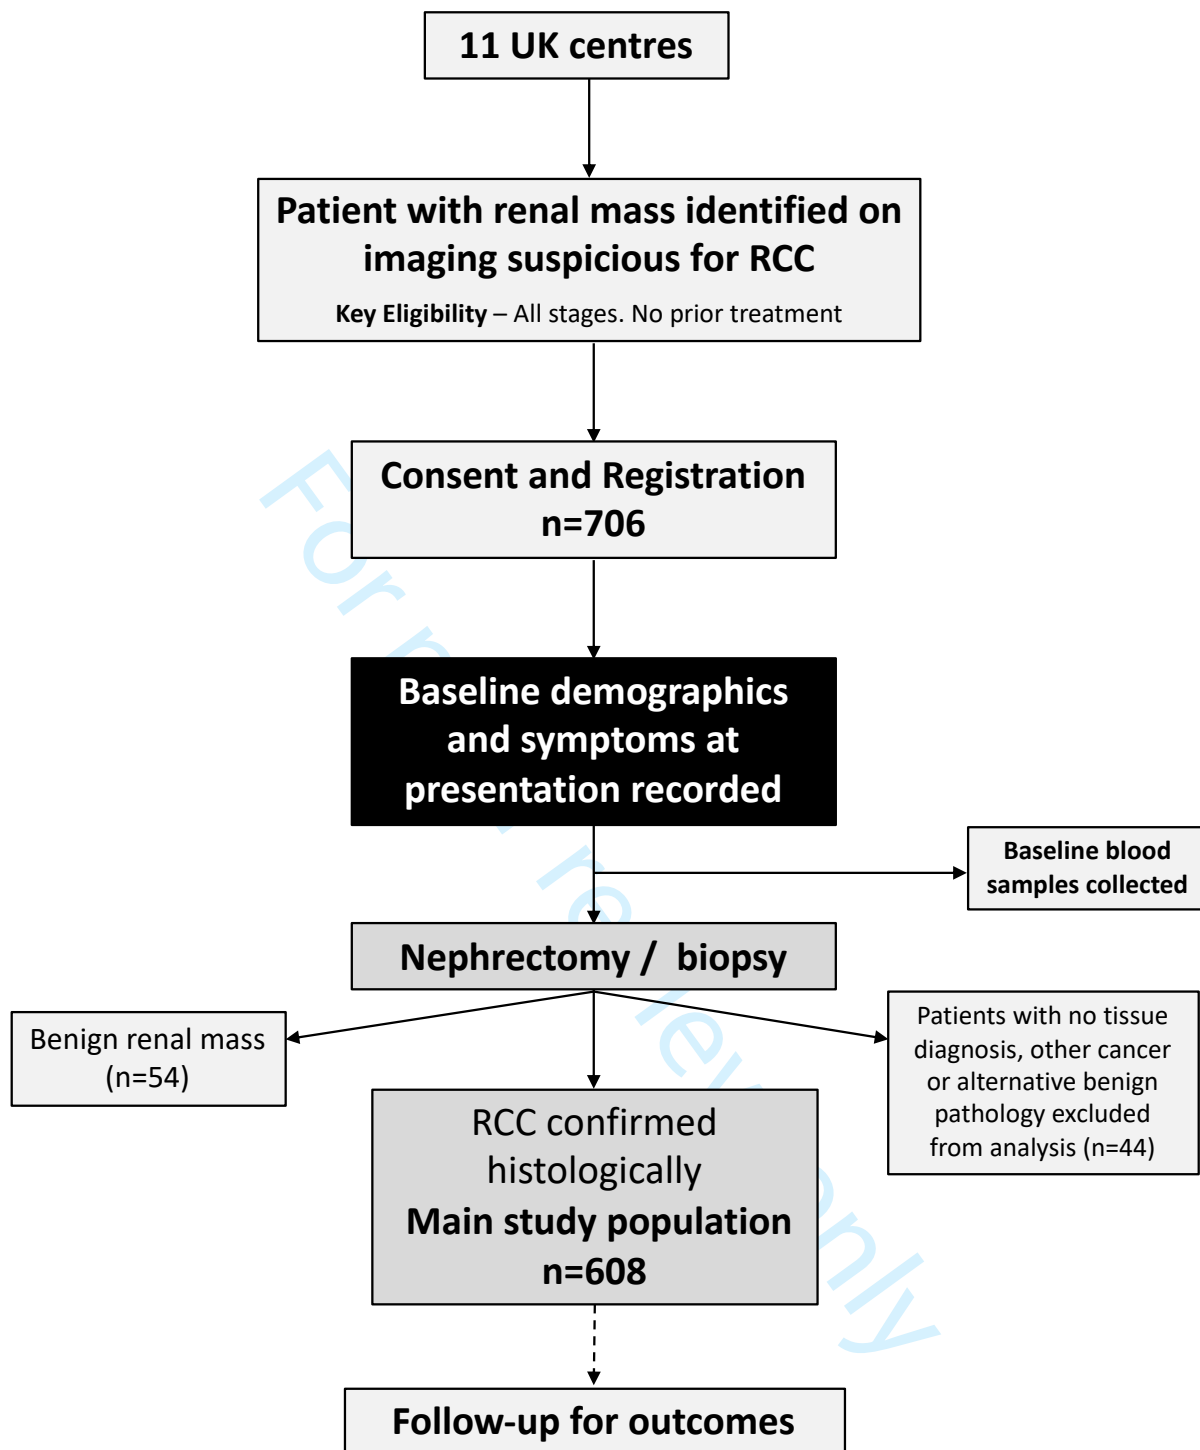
11 UK centres

Patient with renal mass identified on imaging suspicious for RCC

Key Eligibility – All stages. No prior treatment

Consent and Registration n=706

Baseline demographics and symptoms at presentation recorded

Baseline blood samples collected

Nephrectomy / biopsy

Benign renal mass (n=54)

RCC confirmed histologically
Main study population n=608

Patients with no tissue diagnosis, other cancer or alternative benign pathology excluded from analysis (n=44)

Follow-up for outcomes

For peer review only